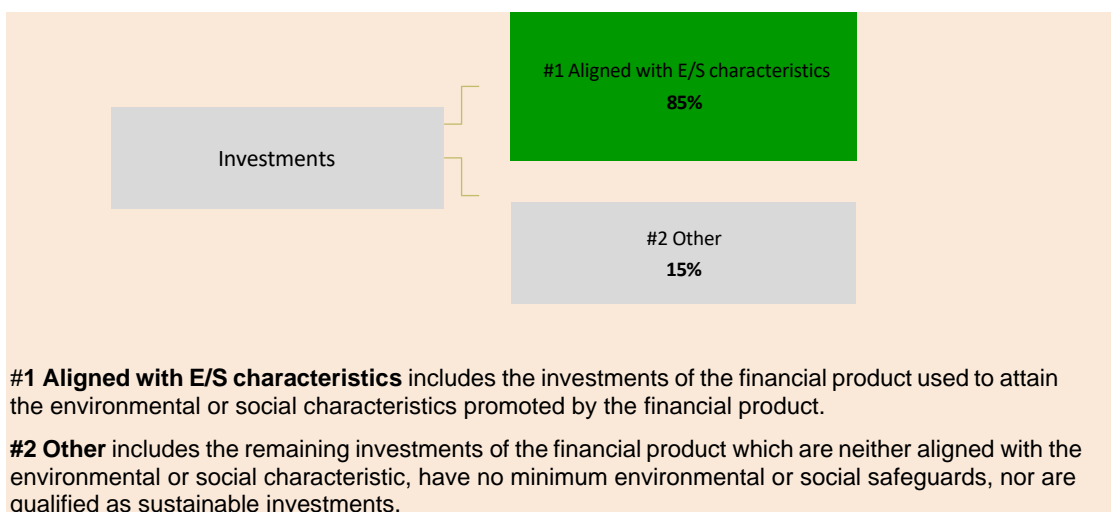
Investments

#1 Aligned with E/S characteristics
85%

#2 Other
15%

#1 Aligned with E/S characteristics includes the investments of the financial product used to attain the environmental or social characteristics promoted by the financial product.

#2 Other includes the remaining investments of the financial product which are neither aligned with the environmental or social characteristic, have no minimum environmental or social safeguards, nor are qualified as sustainable investments.